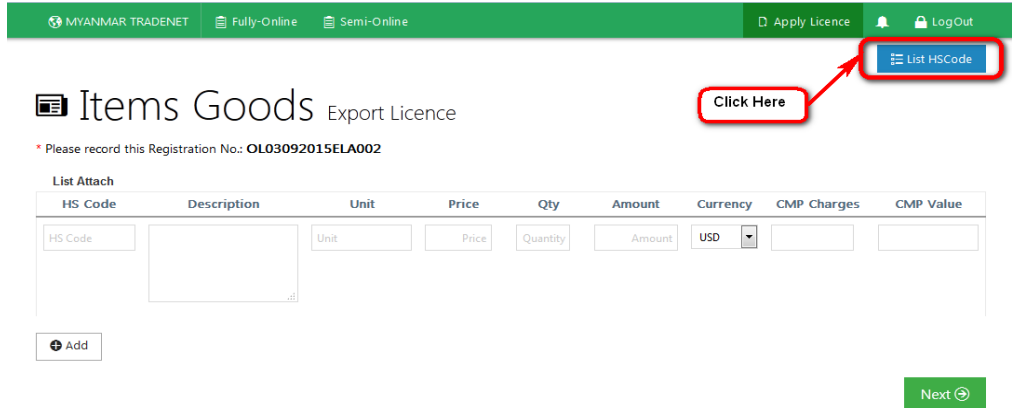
MYANMAR TRADENET Fully-Online Semi-Online Apply Licence LogOut

List HSCode

Items Goods Export Licence

Click Here

* Please record this Registration No.: OL03092015ELA002

List Attach

| HS Code | Description | Unit | Price | Qty | Amount | Currency | CMP Charges | CMP Value |
|---|---|---|---|---|---|---|---|---|
| HS Code | | Unit | Price | Quantity | Amount | USD | | |

Add

Next